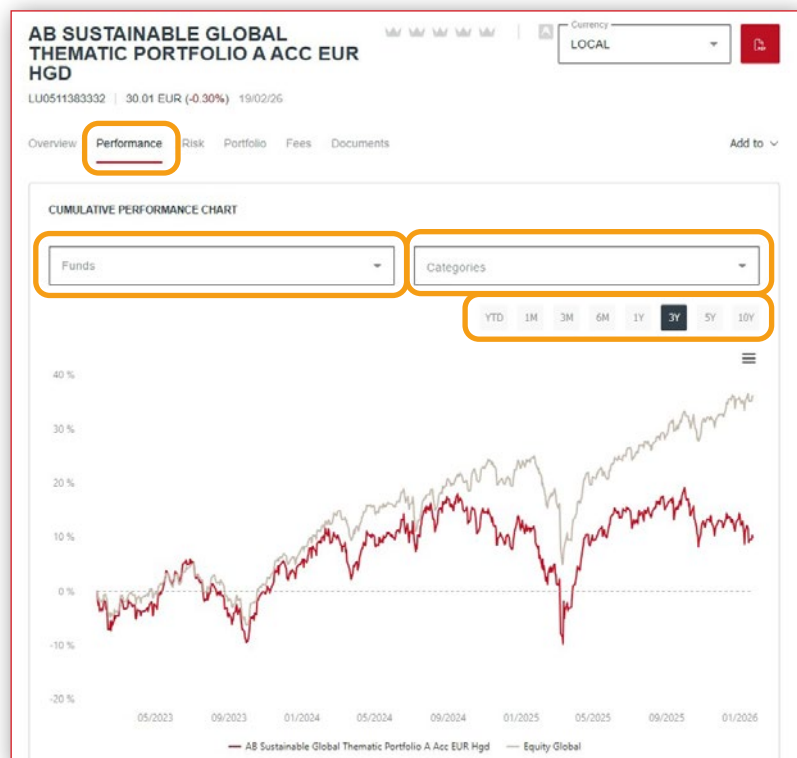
AB SUSTAINABLE GLOBAL THEMATIC PORTFOLIO A ACC EUR HGD

LU0511383332 | 30.01 EUR (-0.30%) 19/02/26

Currency
LOCAL

Overview Performance Risk Portfolio Fees Documents

Add to

CUMULATIVE PERFORMANCE CHART

Funds

Categories

YTD 1M 3M 6M 1Y 3Y 5Y 10Y

40 %
30 %
20 %
10 %
0 %
-10 %
-20 %

05/2023 09/2023 01/2024 05/2024 09/2024 01/2025 05/2025 09/2025 01/2026

AB Sustainable Global Thematic Portfolio A Acc EUR Hgd
Equity Global